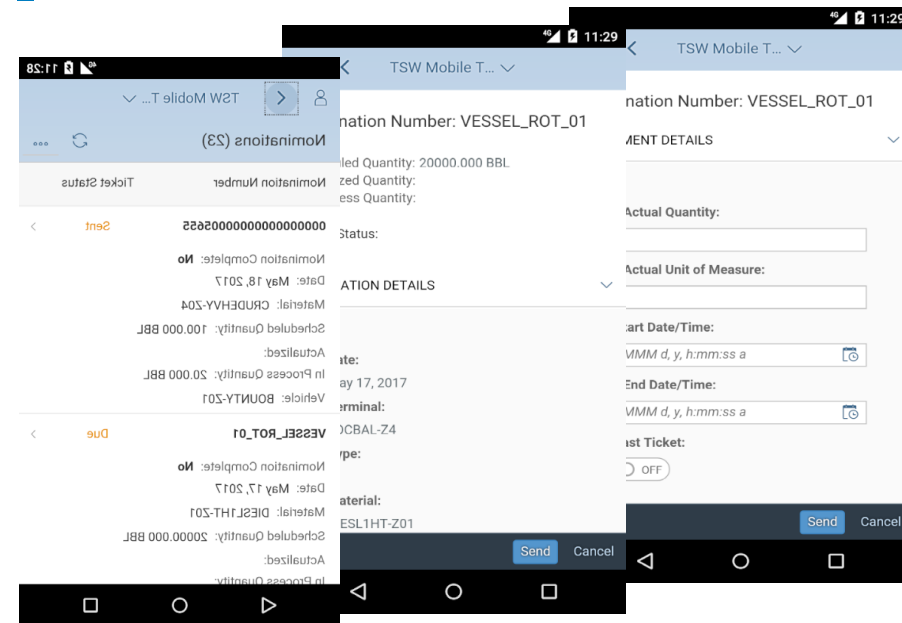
11:28

TSW Mobile T... ∨

Nominations (23)

Nomination Number

Ticket Status

00000000000000005655

Sent

Nomination Complete: No

Date: May 18, 2017

Material: CRUDEHVY-Z04

Scheduled Quantity: 100.000 BBL

Actualized:

In Process Quantity: 20.000 BBL

Vehicle: BOUNTY-Z01

VESSEL_ROT_01

Due

Nomination Complete: No

Date: May 17, 2017

Material: DIESL1HT-Z01

Scheduled Quantity: 20000.000 BBL

Actualized:

In Process Quantity:

11:29

TSW Mobile T... ∨

nation Number: VESSEL_ROT_01

led Quantity: 20000.000 BBL

zed Quantity:

ess Quantity:

Status:

ATION DETAILS

ate:

ay 17, 2017

erminal:

OCBAL-Z4

ype:

aterial:

ESL1HT-Z01

Send

Cancel

11:29

TSW Mobile T... ∨

nation Number: VESSEL_ROT_01

MENT DETAILS

Actual Quantity:

Actual Unit of Measure:

art Date/Time:

MMM d, y, h:mm:ss a

End Date/Time:

MMM d, y, h:mm:ss a

ast Ticket:

OFF

Send

Cancel